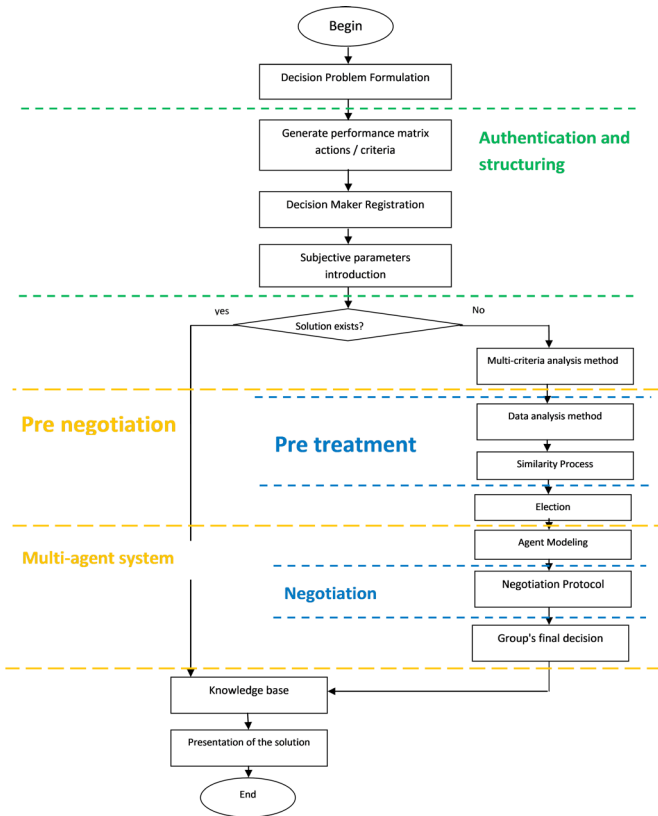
Begin

Decision Problem Formulation

Generate performance matrix actions / criteria

Authentication and structuring

Decision Maker Registration

Subjective parameters introduction

yes

Solution exists?

No

Multi-criteria analysis method

Pre negotiation

Pre treatment

Data analysis method

Similarity Process

Election

Multi-agent system

Agent Modeling

Negotiation

Negotiation Protocol

Group's final decision

Knowledge base

Presentation of the solution

End